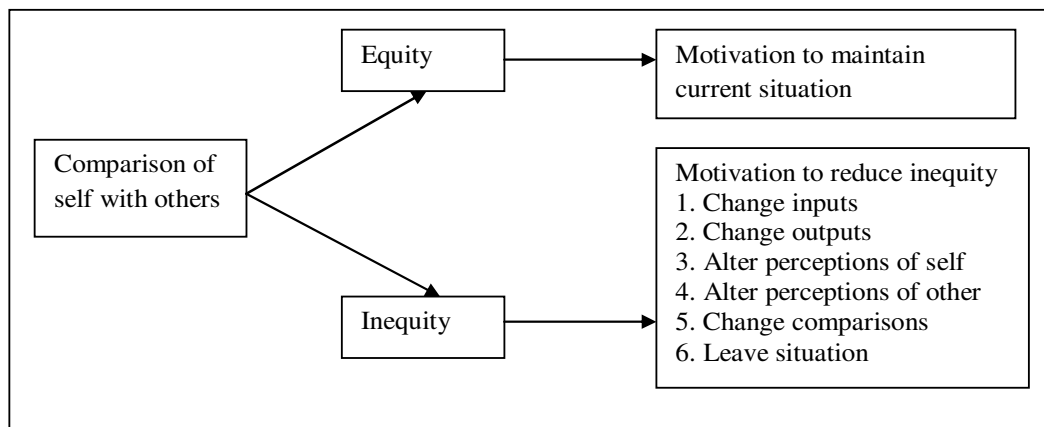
Comparison of self with others

Equity

Motivation to maintain current situation

Inequity

Motivation to reduce inequity
1. Change inputs
2. Change outputs
3. Alter perceptions of self
4. Alter perceptions of other
5. Change comparisons
6. Leave situation